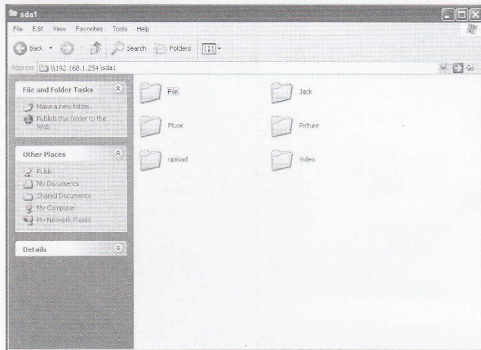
sda1

File Edit View Favorites Tools Help

Back Search Folders

Address \\192.168.1.254\sda1

Go

File and Folder Tasks

Make a new folder

Publish this folder to the Web

Other Places

Public

My Documents

Shared Documents

My Computer

My Network Places

Details

File

Jack

Music

Picture

upload

Video